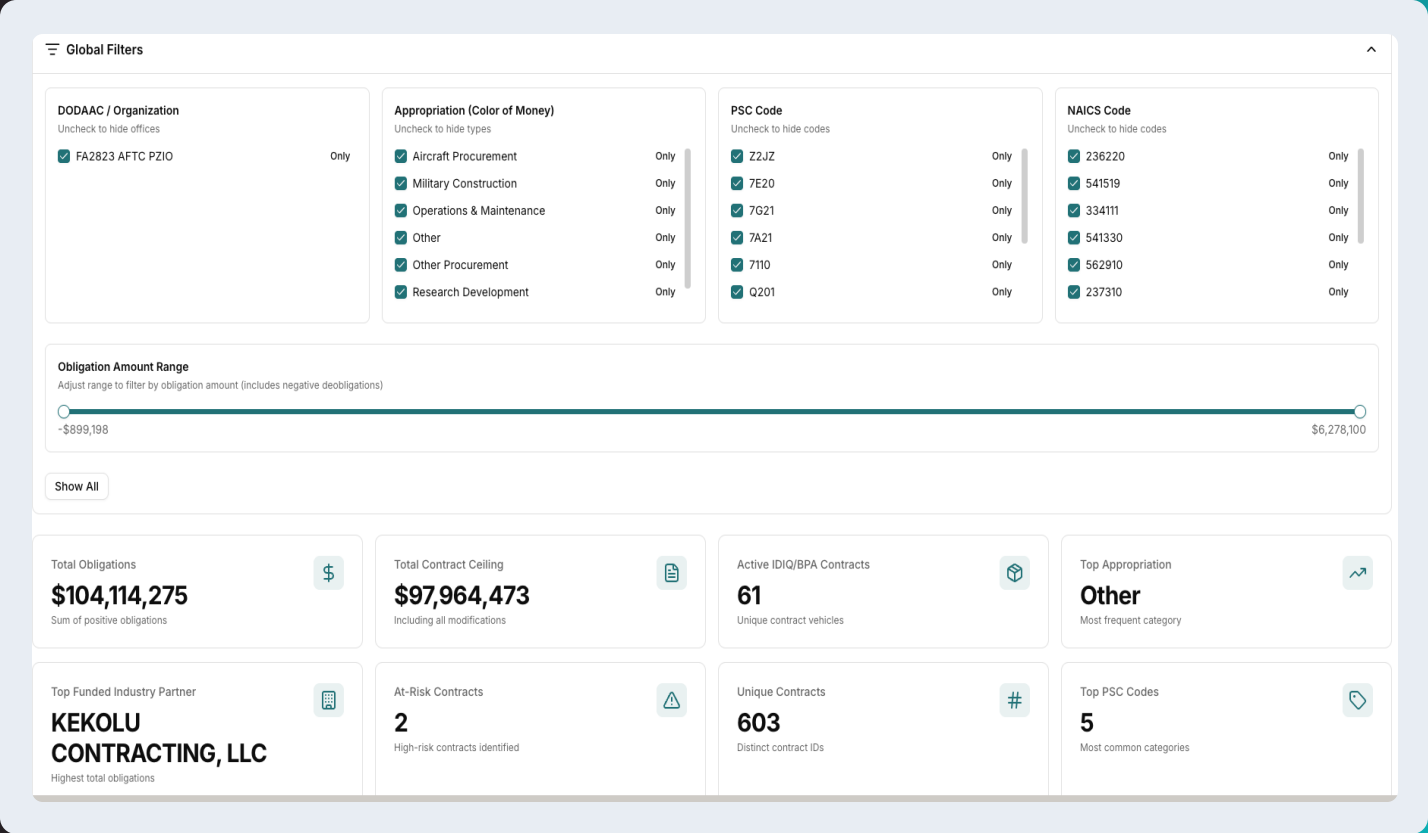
Global Filters

DODAAC / Organization
Uncheck to hide offices
FA2823 AFTC PZIO Only

Appropriation (Color of Money)
Uncheck to hide types
Aircraft Procurement Only
Military Construction Only
Operations & Maintenance Only
Other Only
Other Procurement Only
Research Development Only

PSC Code
Uncheck to hide codes
Z2JZ Only
7E20 Only
7G21 Only
7A21 Only
7110 Only
Q201 Only

NAICS Code
Uncheck to hide codes
236220 Only
541519 Only
334111 Only
541330 Only
562910 Only
237310 Only

Obligation Amount Range
Adjust range to filter by obligation amount (includes negative deobligations)
-$899,198
$6,278,100

Show All

Total Obligations
$104,114,275
Sum of positive obligations

Total Contract Ceiling
$97,964,473
Including all modifications

Active IDIQ/BPA Contracts
61
Unique contract vehicles

Top Appropriation
Other
Most frequent category

Top Funded Industry Partner
KEKOLU CONTRACTING, LLC
Highest total obligations

At-Risk Contracts
2
High-risk contracts identified

Unique Contracts
603
Distinct contract IDs

Top PSC Codes
5
Most common categories